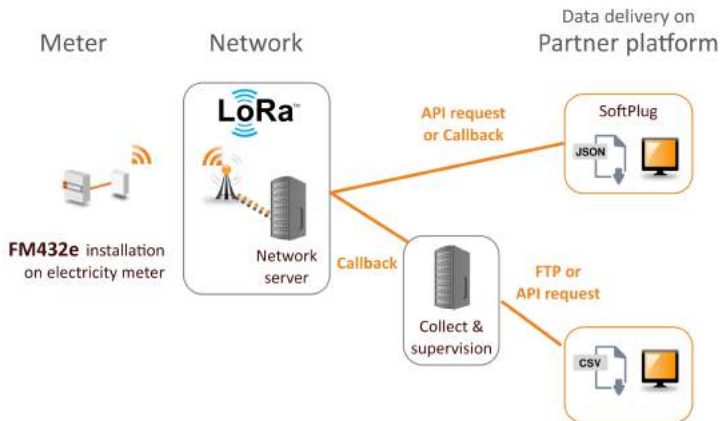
Meter

Network

Data delivery on
Partner platform

LoRa™

API request
or Callback

SoftPlug

JSON

FM432e installation on electricity meter

Network
server

Callback

FTP or
API request

Collect &
supervision

CSV